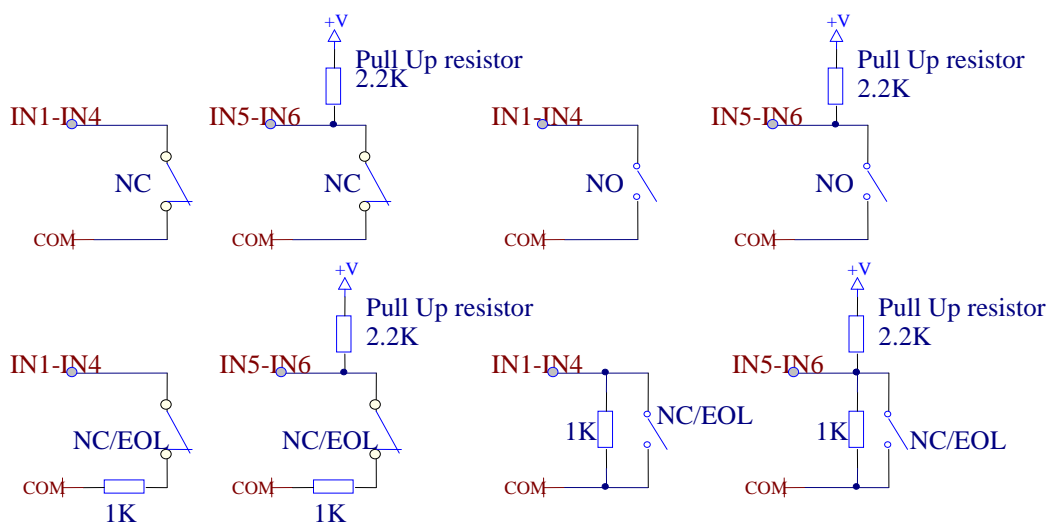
+V
Pull Up resistor
2.2K
+V
Pull Up resistor
2.2K
IN1-IN4
IN5-IN6
IN1-IN4
IN5-IN6
NC
NC
NO
NO
COM
COM
COM
COM
+V
Pull Up resistor
2.2K
+V
Pull Up resistor
2.2K
IN1-IN4
IN5-IN6
IN1-IN4
IN5-IN6
NC/EOL
NC/EOL
1K
NC/EOL
1K
NC/EOL
COM
COM
COM
COM
1K
1K